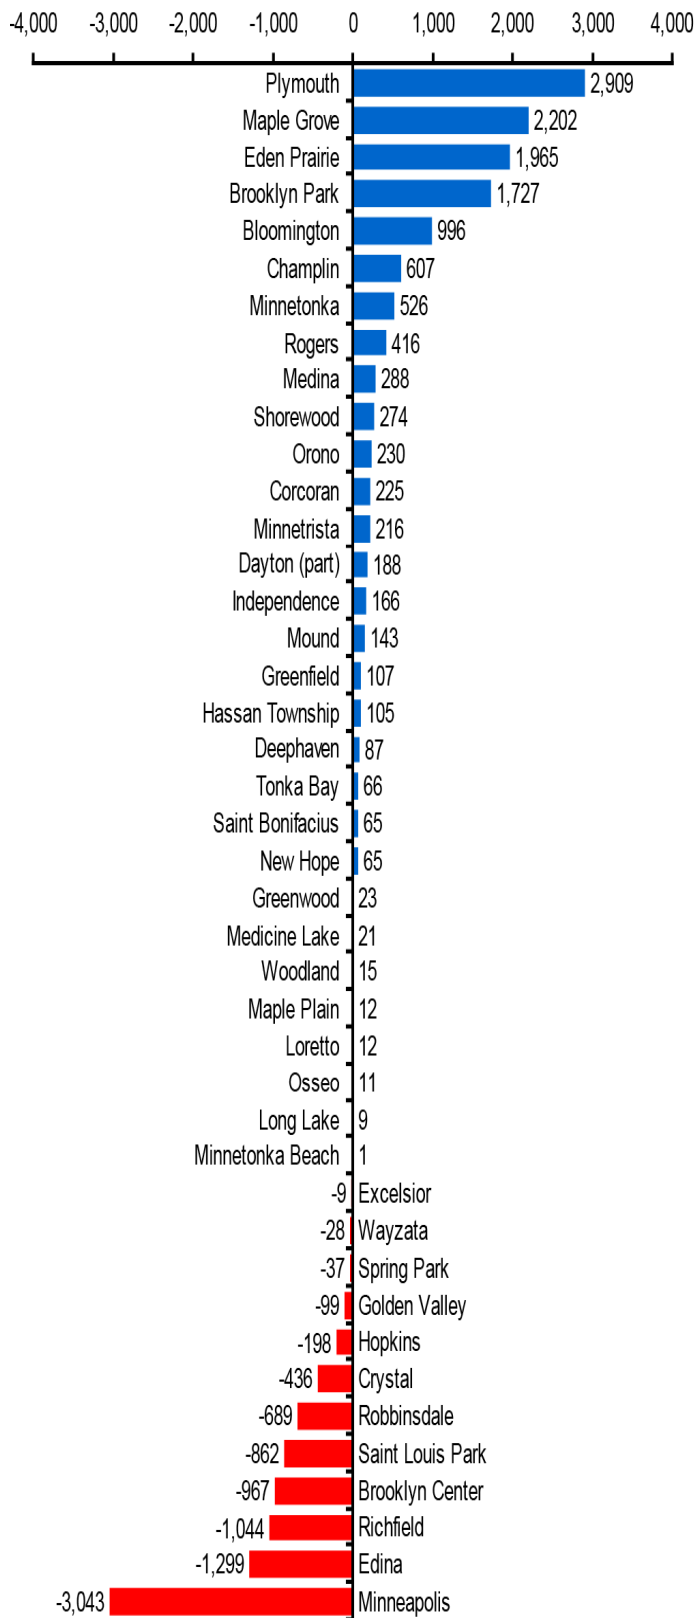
-4,000 -3,000 -2,000 -1,000 0 1,000 2,000 3,000 4,000

Plymouth 2,909
Maple Grove 2,202
Eden Prairie 1,965
Brooklyn Park 1,727
Bloomington 996
Champlin 607
Minnetonka 526
Rogers 416
Medina 288
Shorewood 274
Orono 230
Corcoran 225
Minnetrista 216
Dayton (part) 188
Independence 166
Mound 143
Greenfield 107
Hassan Township 105
Deephaven 87
Tonka Bay 66
Saint Bonifacius 65
New Hope 65
Greenwood 23
Medicine Lake 21
Woodland 15
Maple Plain 12
Loretto 12
Osseo 11
Long Lake 9
Minnetonka Beach 1
-9 Excelsior
-28 Wayzata
-37 Spring Park
-99 Golden Valley
-198 Hopkins
-436 Crystal
-689 Robbinsdale
-862 Saint Louis Park
-967 Brooklyn Center
-1,044 Richfield
-1,299 Edina
-3,043 Minneapolis